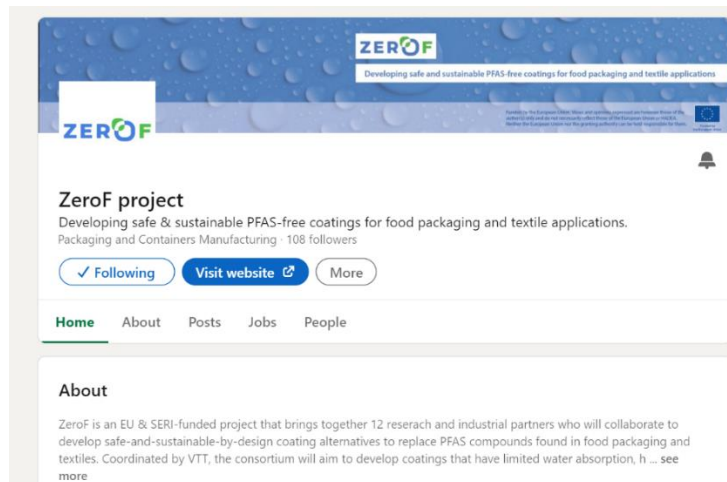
ZEROF

Developing safe and sustainable PFAS-free coatings for food packaging and textile applications

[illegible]

ZEROF

ZeroF project

Developing safe & sustainable PFAS-free coatings for food packaging and textile applications.

Packaging and Containers Manufacturing · 108 followers

✓ Following Visit website More

Home About Posts Jobs People

About

ZeroF is an EU & SERI-funded project that brings together 12 reserach and industrial partners who will collaborate to develop safe-and-sustainable-by-design coating alternatives to replace PFAS compounds found in food packaging and textiles. Coordinated by VTT, the consortium will aim to develop coatings that have limited water absorption, h ... see more